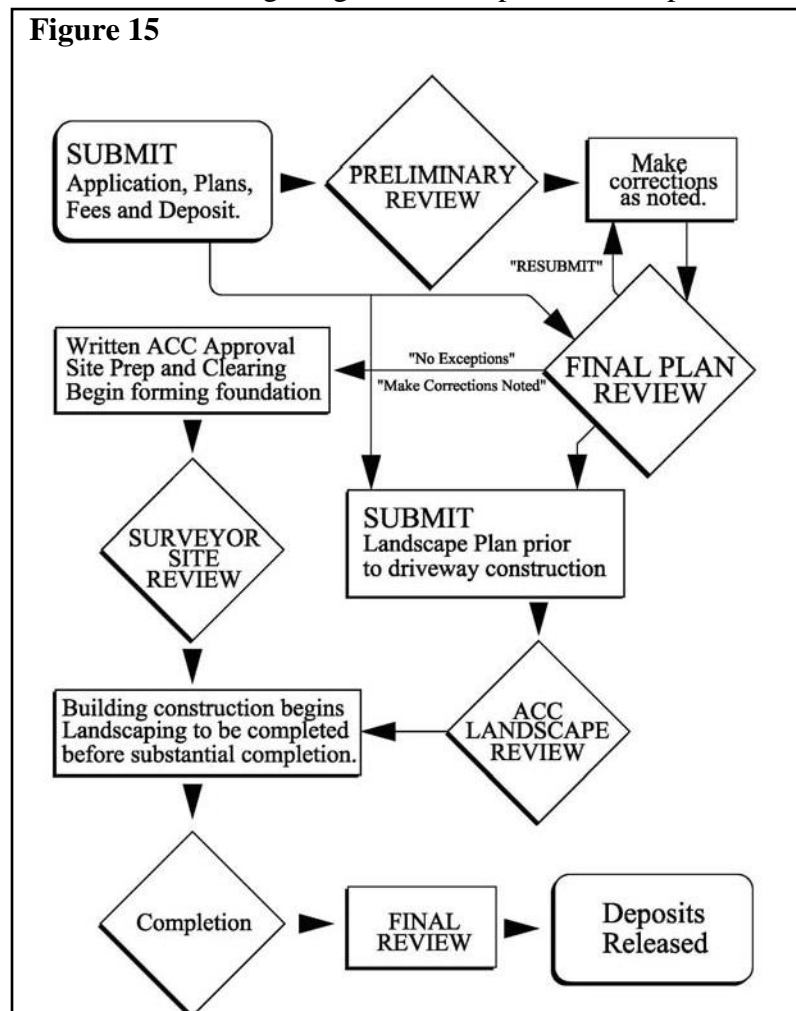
Figure 15

SUBMIT
Application, Plans, Fees and Deposit.

PRELIMINARY REVIEW

Make corrections as noted.

"RESUBMIT"

Written ACC Approval
Site Prep and Clearing
Begin forming foundation

"No Exceptions"
"Make Corrections Noted"

FINAL PLAN REVIEW

SURVEYOR SITE REVIEW

SUBMIT
Landscape Plan prior to driveway construction

Building construction begins
Landscaping to be completed before substantial completion.

ACC LANDSCAPE REVIEW

Completion

FINAL REVIEW

Deposits Released